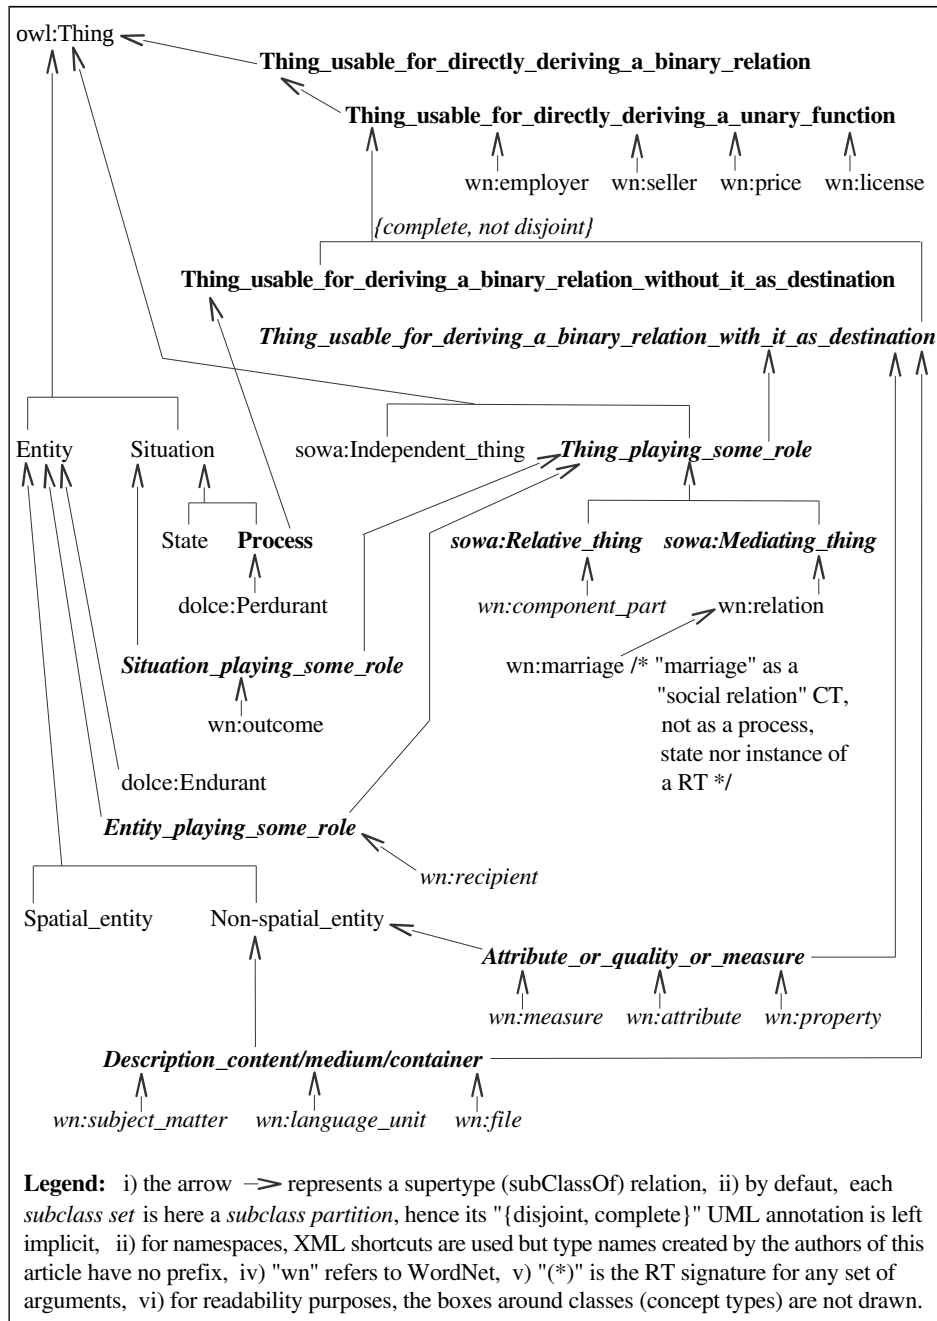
owl:Thing

**Thing_usable_for_directly_deriving_a_binary_relation**

**Thing_usable_for_directly_deriving_a_unary_function**

wn:employer wn:seller wn:price wn:license

*{complete, not disjoint}*

**Thing_usable_for_deriving_a_binary_relation_without_it_as_destination**

***Thing_usable_for_deriving_a_binary_relation_with_it_as_destination***

Entity Situation

sowa:Independent_thing ***Thing_playing_some_role***

State **Process**

***sowa:Relative_thing*** ***sowa:Mediating_thing***

dolce:Perdurant

*wn:component_part* wn:relation

***Situation_playing_some_role***

wn:marriage /* "marriage" as a "social relation" CT, not as a process, state nor instance of a RT */

wn:outcome

dolce:Endurant

***Entity_playing_some_role***

*wn:recipient*

Spatial_entity Non-spatial_entity

***Attribute_or_quality_or_measure***

*wn:measure* *wn:attribute* *wn:property*

***Description_content/medium/container***

*wn:subject_matter* *wn:language_unit* *wn:file*

**Legend:** i) the arrow —> represents a supertype (subClassOf) relation, ii) by defaut, each *subclass set* is here a *subclass partition*, hence its "{disjoint, complete}" UML annotation is left implicit, ii) for namespaces, XML shortcuts are used but type names created by the authors of this article have no prefix, iv) "wn" refers to WordNet, v) "(*)" is the RT signature for any set of arguments, vi) for readability purposes, the boxes around classes (concept types) are not drawn.